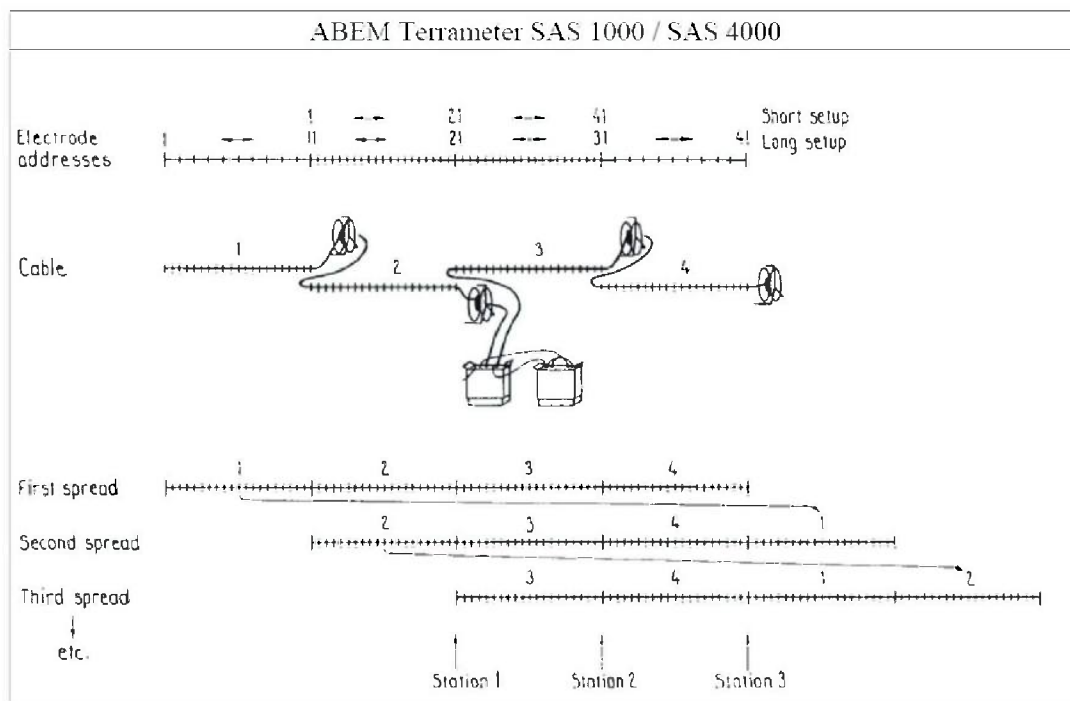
ABEM Terrameter SAS 1000 / SAS 4000

Electrode addresses

1 21 41 Short setup

1 11 21 31 41 Long setup

Cable

1 2 3 4

First spread

1 2 3 4

Second spread

2 3 4 1

Third spread

3 4 1 2

etc.

Station 1 Station 2 Station 3